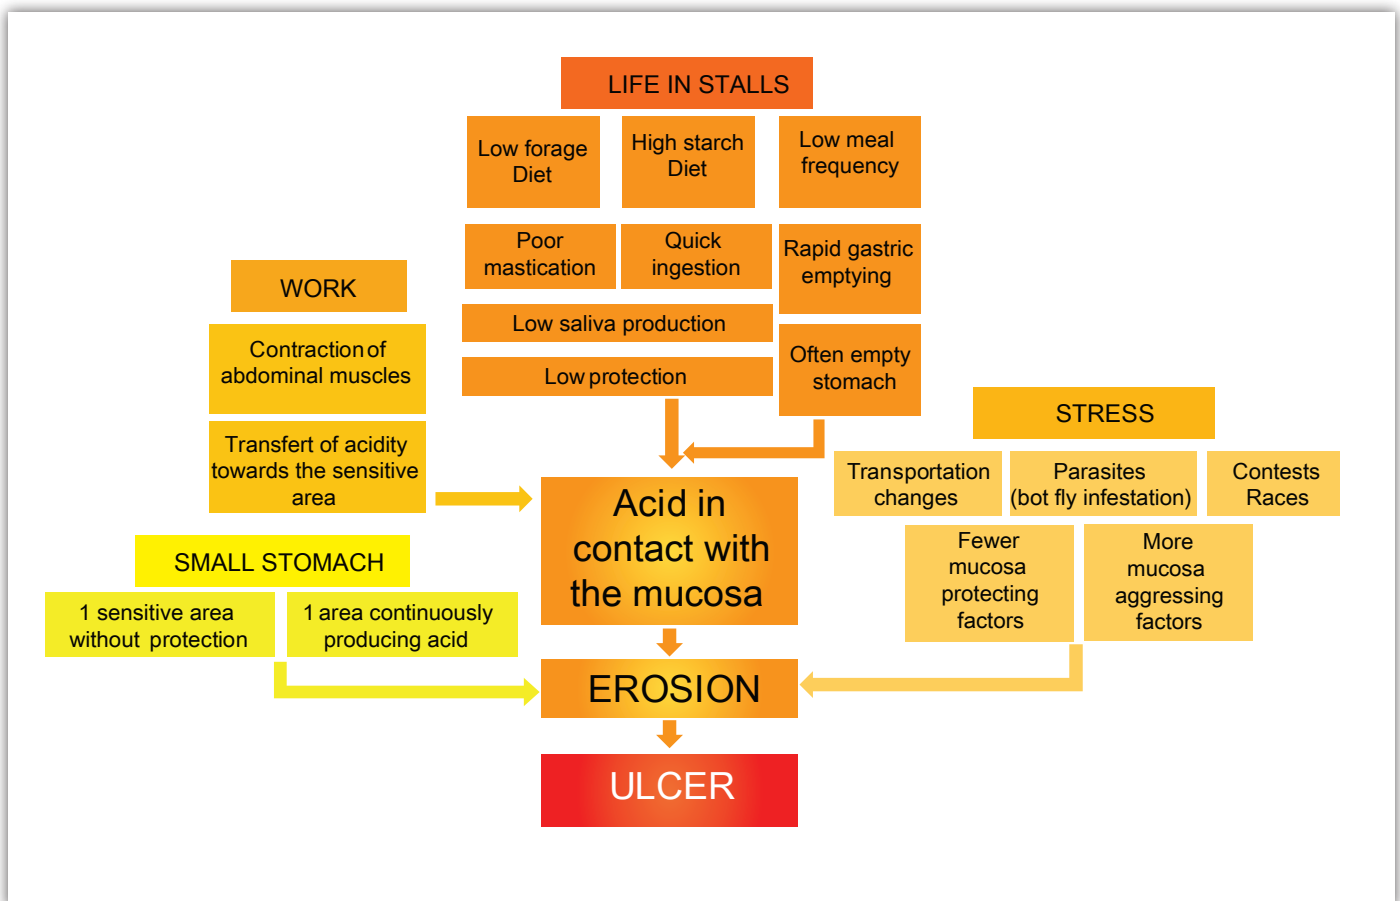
LIFE IN STALLS

Low forage Diet

High starch Diet

Low meal frequency

Poor mastication

Quick ingestion

Rapid gastric emptying

Low saliva production

Often empty stomach

Low protection

WORK

Contraction of abdominal muscles

Transfert of acidity towards the sensitive area

STRESS

Transportation changes

Parasites (bot fly infestation)

Contests Races

Fewer mucosa protecting factors

More mucosa aggressing factors

SMALL STOMACH

1 sensitive area without protection

1 area continuously producing acid

Acid in contact with the mucosa

EROSION

ULCER